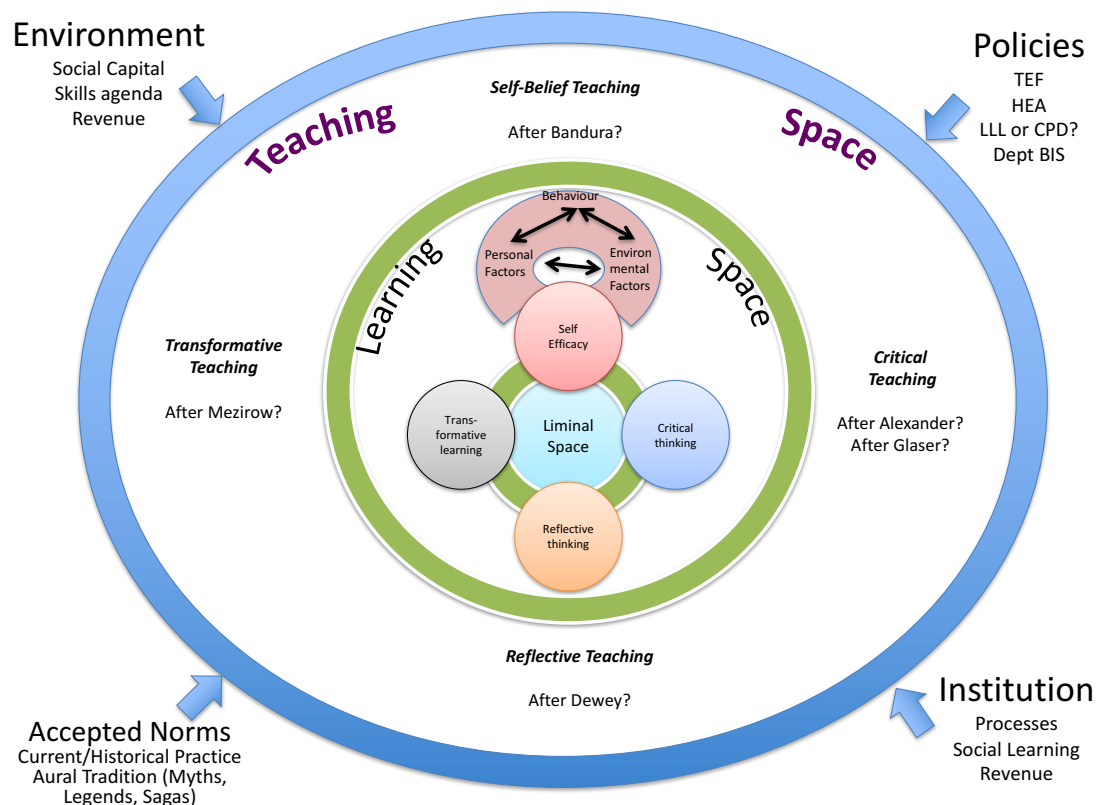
Environment
Social Capital
Skills agenda
Revenue

Policies
TEF
HEA
LLL or CPD?
Dept BIS

Teaching Space

Self-Belief Teaching

After Bandura?

Behaviour

Personal Factors

Environmental Factors

Learning Space

Self Efficacy

Transformative Teaching

After Mezirow?

Critical Teaching

After Alexander?
After Glaser?

Transformative learning

Liminal Space

Critical thinking

Reflective thinking

Reflective Teaching

After Dewey?

Accepted Norms
Current/Historical Practice
Aural Tradition (Myths, Legends, Sagas)

Institution
Processes
Social Learning
Revenue